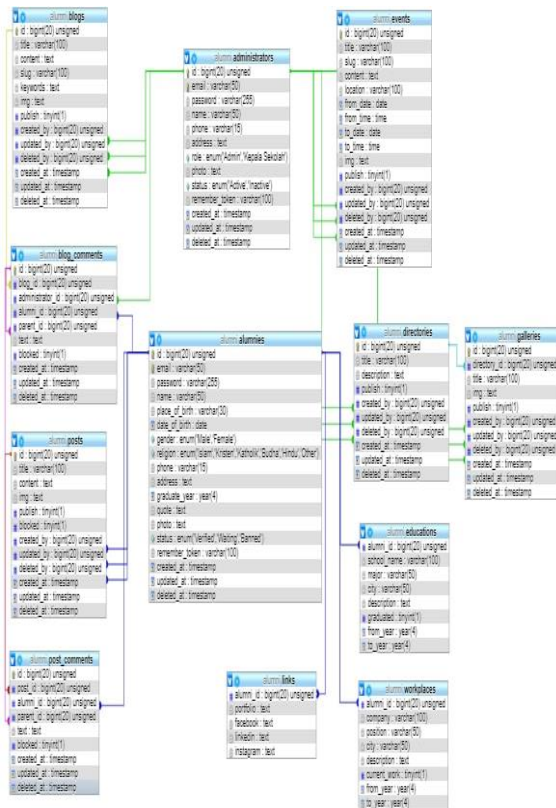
alumni blogs
id : bigint(20) unsigned
title : varchar(100)
content : text
slug : varchar(100)
keywords : text
img : text
publish : tinyint(1)
created_by : bigint(20) unsigned
updated_by : bigint(20) unsigned
deleted_by : bigint(20) unsigned
created_at : timestamp
updated_at : timestamp
deleted_at : timestamp

alumni administrators
id : bigint(20) unsigned
email : varchar(50)
password : varchar(255)
name : varchar(50)
phone : varchar(15)
address : text
role : enum('Admin','Kepala Sekolah')
photo : text
status : enum('Active','Inactive')
remember_token : varchar(100)
created_at : timestamp
updated_at : timestamp
deleted_at : timestamp

alumni events
id : bigint(20) unsigned
title : varchar(100)
slug : varchar(100)
content : text
location : varchar(100)
from_date : date
from_time : time
to_date : date
to_time : time
img : text
publish : tinyint(1)
created_by : bigint(20) unsigned
updated_by : bigint(20) unsigned
deleted_by : bigint(20) unsigned
created_at : timestamp
updated_at : timestamp
deleted_at : timestamp

alumni blog_comments
id : bigint(20) unsigned
blog_id : bigint(20) unsigned
administrator_id : bigint(20) unsigned
alumni_id : bigint(20) unsigned
parent_id : bigint(20) unsigned
text : text
blocked : tinyint(1)
created_at : timestamp
updated_at : timestamp
deleted_at : timestamp

alumni alumnies
id : bigint(20) unsigned
email : varchar(50)
password : varchar(255)
name : varchar(50)
place_of_birth : varchar(30)
date_of_birth : date
gender : enum('Male','Female')
religion : enum('Islam','Kristen','Katholik','Budha','Hindu','Other')
phone : varchar(15)
address : text
graduate_year : year(4)
quote : text
photo : text
status : enum('Verified','Waiting','Banned')
remember_token : varchar(100)
created_at : timestamp
updated_at : timestamp
deleted_at : timestamp

alumni directories
id : bigint(20) unsigned
title : varchar(100)
description : text
publish : tinyint(1)
created_by : bigint(20) unsigned
updated_by : bigint(20) unsigned
deleted_by : bigint(20) unsigned
created_at : timestamp
updated_at : timestamp
deleted_at : timestamp

alumni galleries
id : bigint(20) unsigned
directory_id : bigint(20) unsigned
title : varchar(100)
img : text
publish : tinyint(1)
created_by : bigint(20) unsigned
updated_by : bigint(20) unsigned
deleted_by : bigint(20) unsigned
created_at : timestamp
updated_at : timestamp
deleted_at : timestamp

alumni posts
id : bigint(20) unsigned
title : varchar(100)
content : text
img : text
publish : tinyint(1)
blocked : tinyint(1)
created_by : bigint(20) unsigned
updated_by : bigint(20) unsigned
deleted_by : bigint(20) unsigned
created_at : timestamp
updated_at : timestamp
deleted_at : timestamp

alumni educations
alumni_id : bigint(20) unsigned
school_name : varchar(100)
major : varchar(50)
city : varchar(50)
description : text
graduated : tinyint(1)
from_year : year(4)
to_year : year(4)

alumni post_comments
id : bigint(20) unsigned
post_id : bigint(20) unsigned
alumni_id : bigint(20) unsigned
parent_id : bigint(20) unsigned
text : text
blocked : tinyint(1)
created_at : timestamp
updated_at : timestamp
deleted_at : timestamp

alumni links
alumni_id : bigint(20) unsigned
portfolio : text
facebook : text
linkedin : text
instagram : text

alumni workplaces
alumni_id : bigint(20) unsigned
company : varchar(100)
position : varchar(50)
city : varchar(50)
description : text
current_work : tinyint(1)
from_year : year(4)
to_year : year(4)